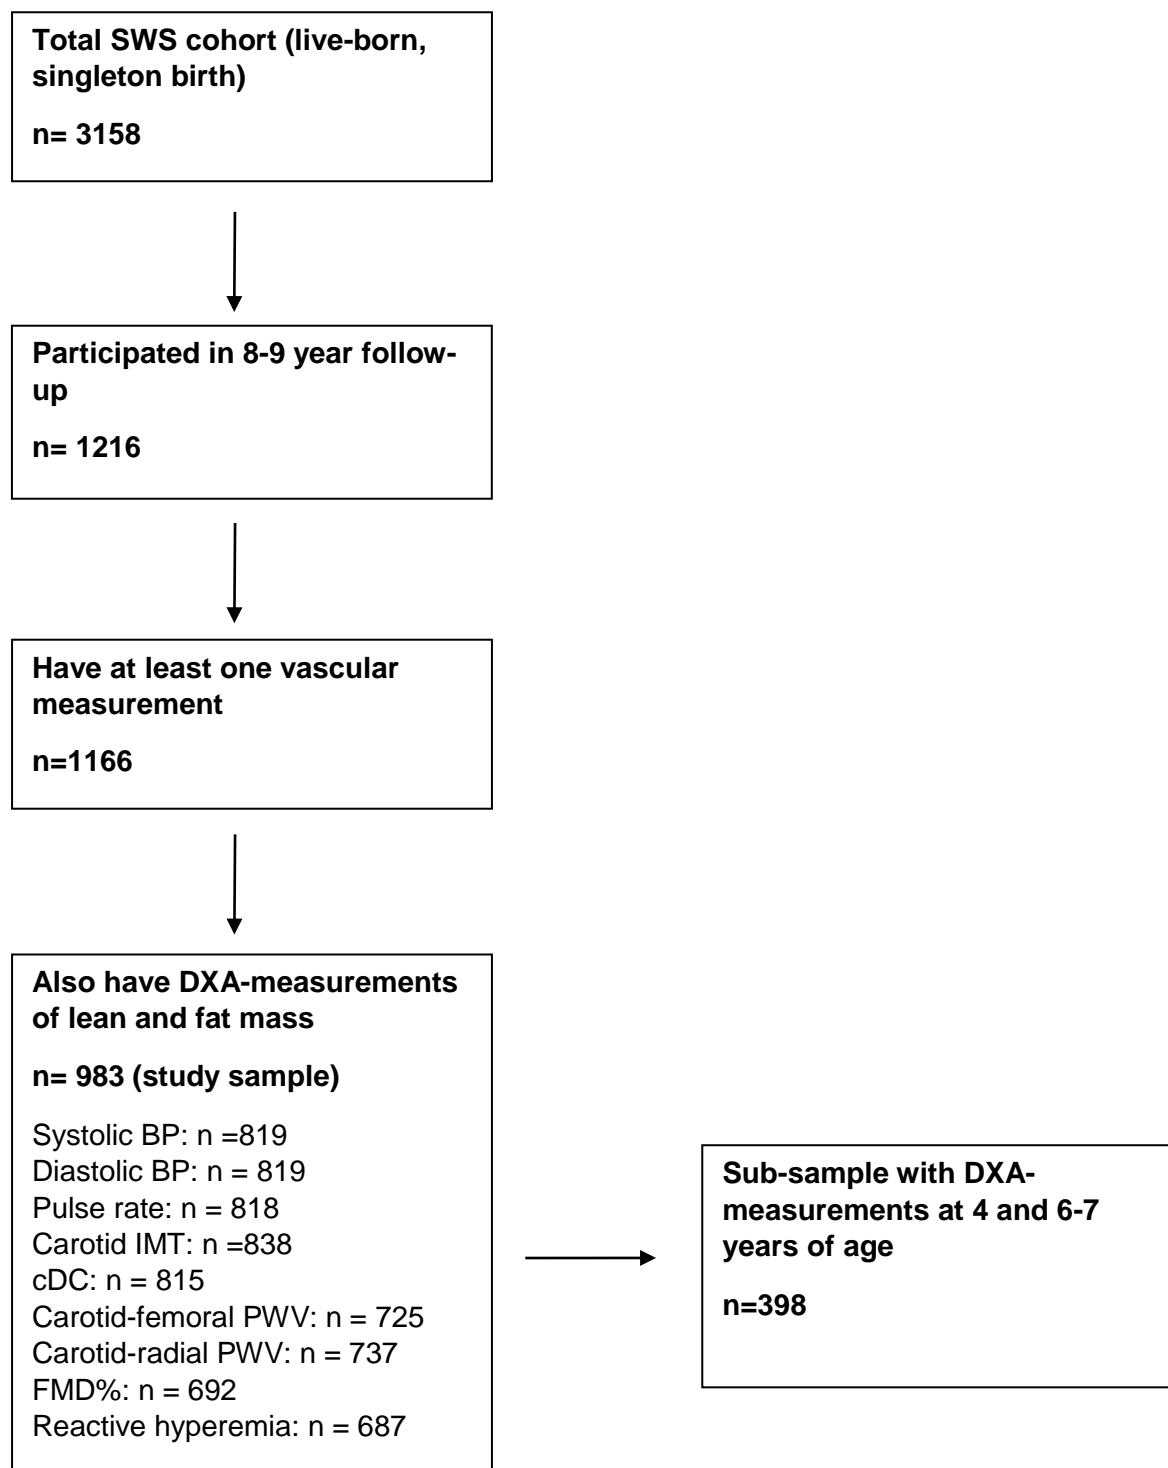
Total SWS cohort (live-born, singleton birth)

n= 3158

Participated in 8-9 year follow-up

n= 1216

Have at least one vascular measurement

n=1166

Also have DXA-measurements of lean and fat mass

n= 983 (study sample)

Systolic BP: n =819
Diastolic BP: n = 819
Pulse rate: n = 818
Carotid IMT: n =838
cDC: n = 815
Carotid-femoral PWV: n = 725
Carotid-radial PWV: n = 737
FMD%: n = 692
Reactive hyperemia: n = 687

Sub-sample with DXA-measurements at 4 and 6-7 years of age

n=398